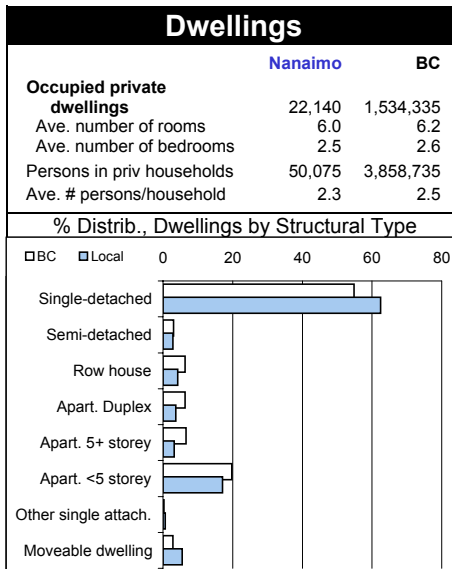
Dwellings

| | Nanaimo | BC |
|---|---|---|
| Occupied private dwellings | 22,140 | 1,534,335 |
| Ave. number of rooms | 6.0 | 6.2 |
| Ave. number of bedrooms | 2.5 | 2.6 |
| Persons in priv households | 50,075 | 3,858,735 |
| Ave. # persons/household | 2.3 | 2.5 |

% Distrib., Dwellings by Structural Type

BC Local 0 20 40 60 80

Single-detached
Semi-detached
Row house
Apart. Duplex
Apart. 5+ storey
Apart. <5 storey
Other single attach.
Moveable dwelling